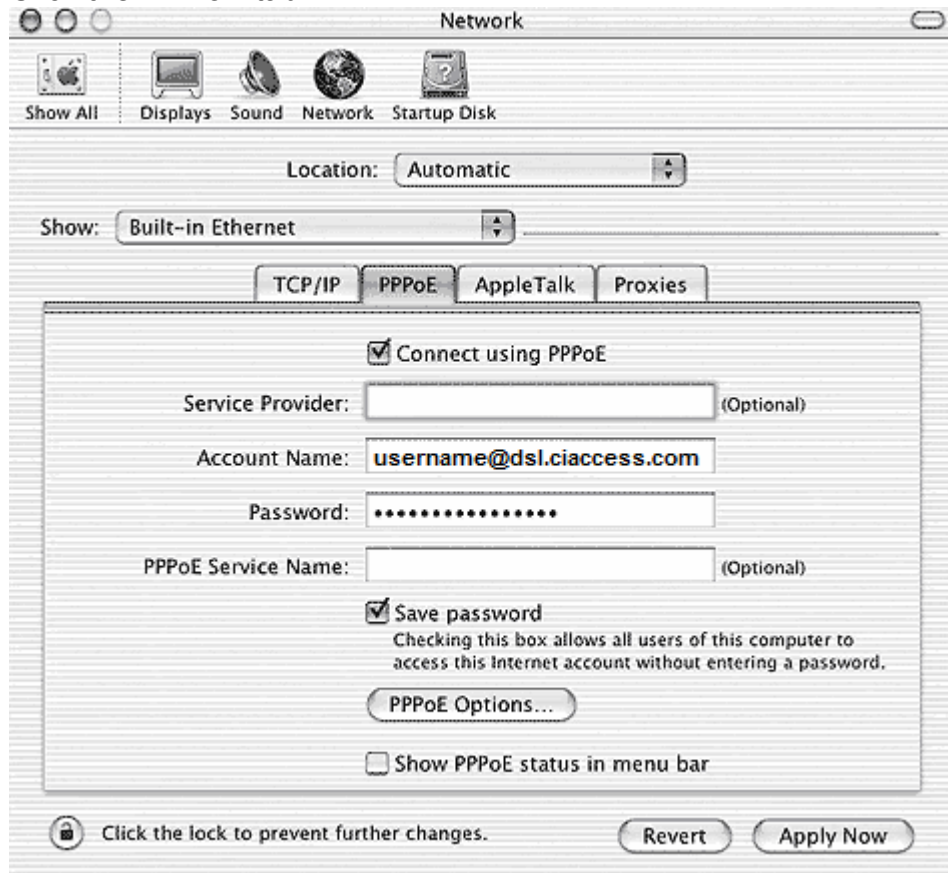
Network

Show All Displays Sound Network Startup Disk

Location: Automatic

Show: Built-in Ethernet

TCP/IP PPPoE AppleTalk Proxies

Connect using PPPoE

Service Provider: (Optional)

Account Name: username@dsl.ciaccess.com

Password: ••••••••••••••••

PPPoE Service Name: (Optional)

Save password
Checking this box allows all users of this computer to access this Internet account without entering a password.

PPPoE Options...

Show PPPoE status in menu bar

Click the lock to prevent further changes.

Revert Apply Now